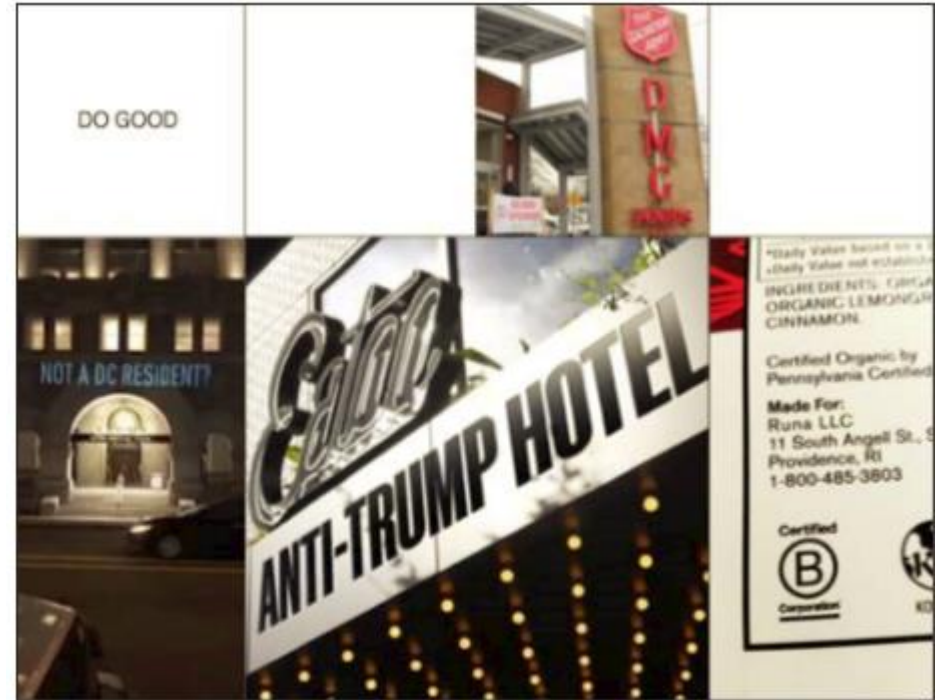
DO GOOD

THE SALVATION ARMY

DMG

NOT A DC RESIDENT?

Eaton

ANTI-TRUMP HOTEL

*Daily Value based on a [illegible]
*Daily Value not establish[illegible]
INGREDIENTS: ORGA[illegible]
ORGANIC LEMONGR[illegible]
CINNAMON.

Certified Organic by
Pennsylvania Certified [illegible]

Made For:
Runa LLC
11 South Angell St., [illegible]
Providence, RI
1-800-485-3803

Certified
B
Corporation

K
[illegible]